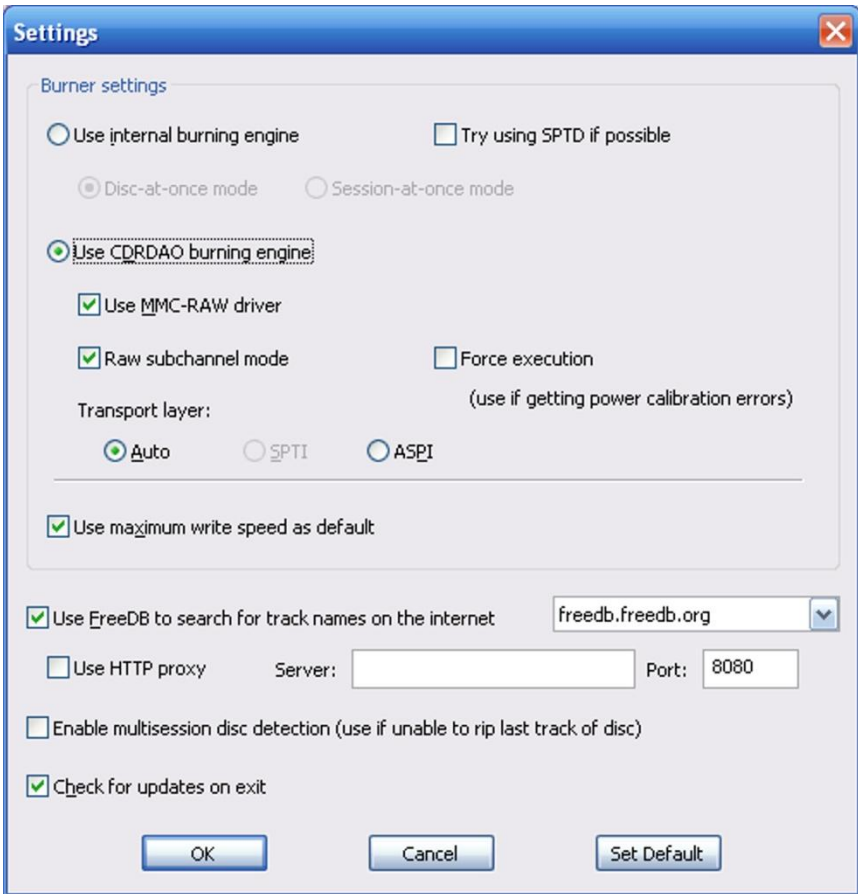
Settings

Burner settings

Use internal burning engine

Try using SPTD if possible

Disc-at-once mode

Session-at-once mode

Use CDRDAO burning engine

Use MMC-RAW driver

Raw subchannel mode

Force execution

(use if getting power calibration errors)

Transport layer:

Auto

SPTI

ASPI

Use maximum write speed as default

Use FreeDB to search for track names on the internet

freedb.freedb.org

Use HTTP proxy

Server:

Port:

8080

Enable multisession disc detection (use if unable to rip last track of disc)

Check for updates on exit

OK

Cancel

Set Default